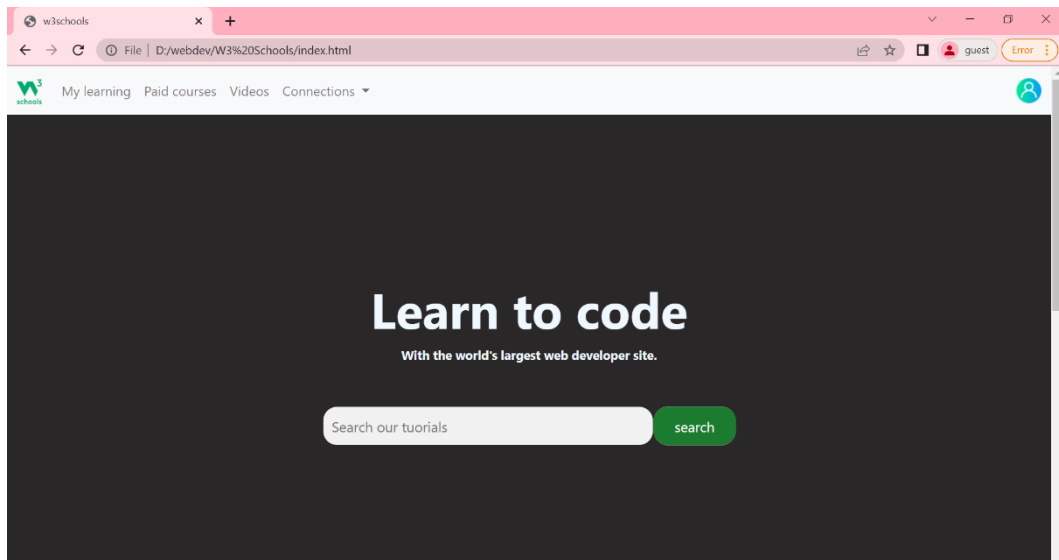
w3schools ×

File | D:/webdev/W3%20Schools/index.html

guest

Error

W3 schools

My learning Paid courses Videos Connections

Learn to code

With the world's largest web developer site.

Search our tuorials

search